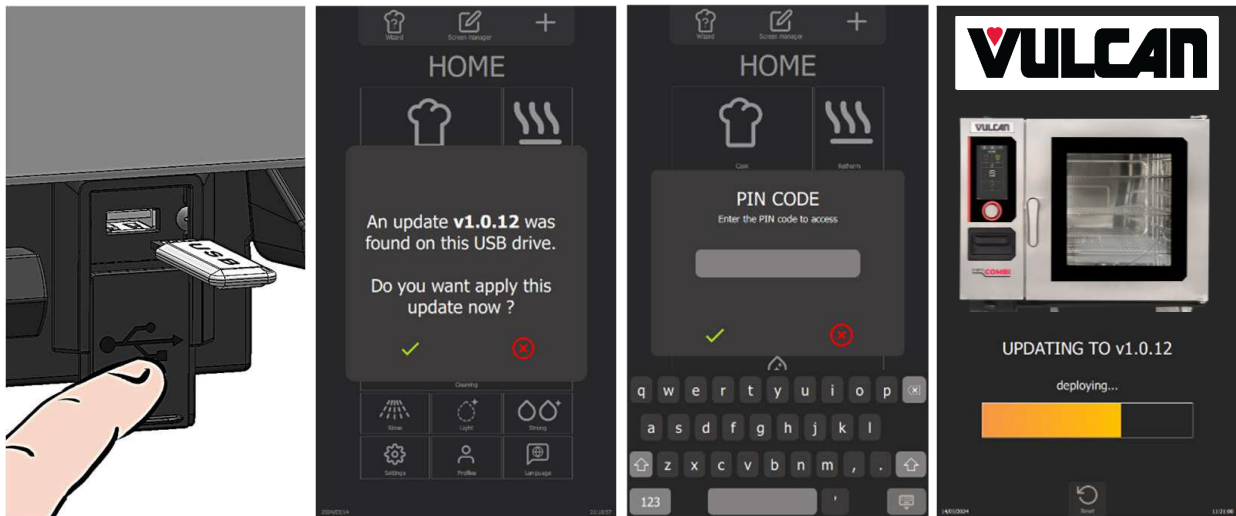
USB

Wizard Screen manager +

HOME

An update **v1.0.12** was found on this USB drive.

Do you want apply this update now ?

Cleaning

Rinse Light Strong

Settings Profiles Language

Wizard Screen manager +

HOME

Cook Retherm

PIN CODE

Enter the PIN code to access

q w e r t y u i o p

a s d f g h j k l

z x c v b n m , .

123 '

VULCAN

VULCAN

COMBI

UPDATING TO v1.0.12

deploying...

Reset